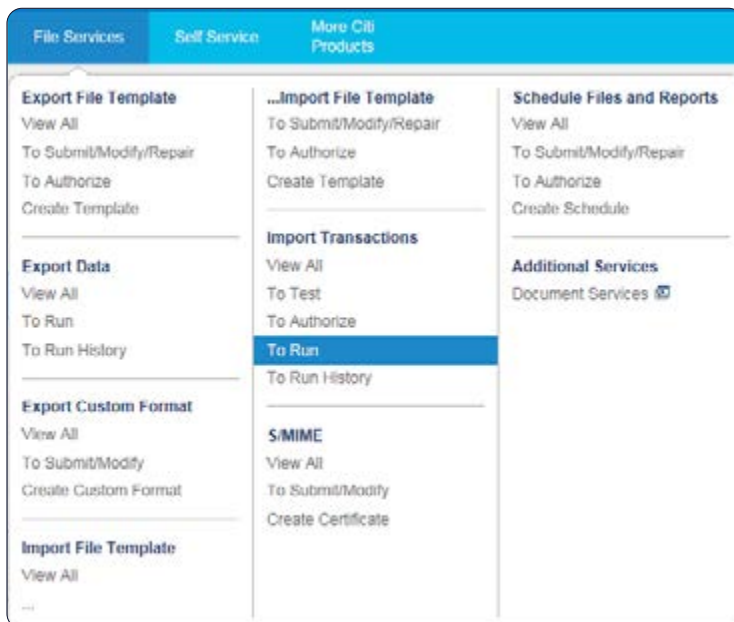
File Services Self Service More Citi Products

Export File Template
View All
To Submit/Modify/Repair
To Authorize
Create Template

Export Data
View All
To Run
To Run History

Export Custom Format
View All
To Submit/Modify
Create Custom Format

Import File Template
View All
...

...Import File Template
To Submit/Modify/Repair
To Authorize
Create Template

Import Transactions
View All
To Test
To Authorize
To Run
To Run History

S/MIME
View All
To Submit/Modify
Create Certificate

Schedule Files and Reports
View All
To Submit/Modify/Repair
To Authorize
Create Schedule

Additional Services
Document Services